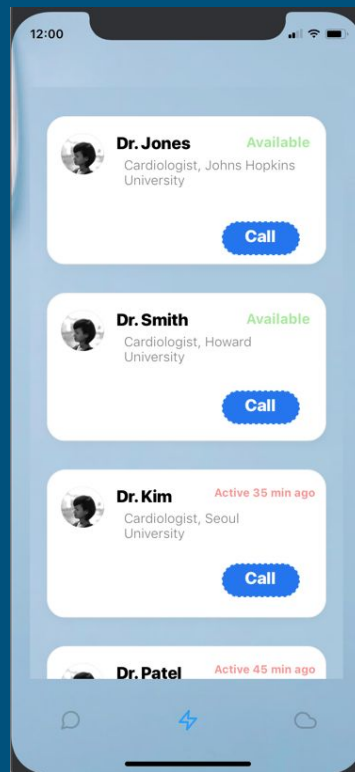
12:00

Dr. Jones
Available
Cardiologist, Johns Hopkins University
Call

Dr. Smith
Available
Cardiologist, Howard University
Call

Dr. Kim
Active 35 min ago
Cardiologist, Seoul University
Call

Dr. Patel
Active 45 min ago